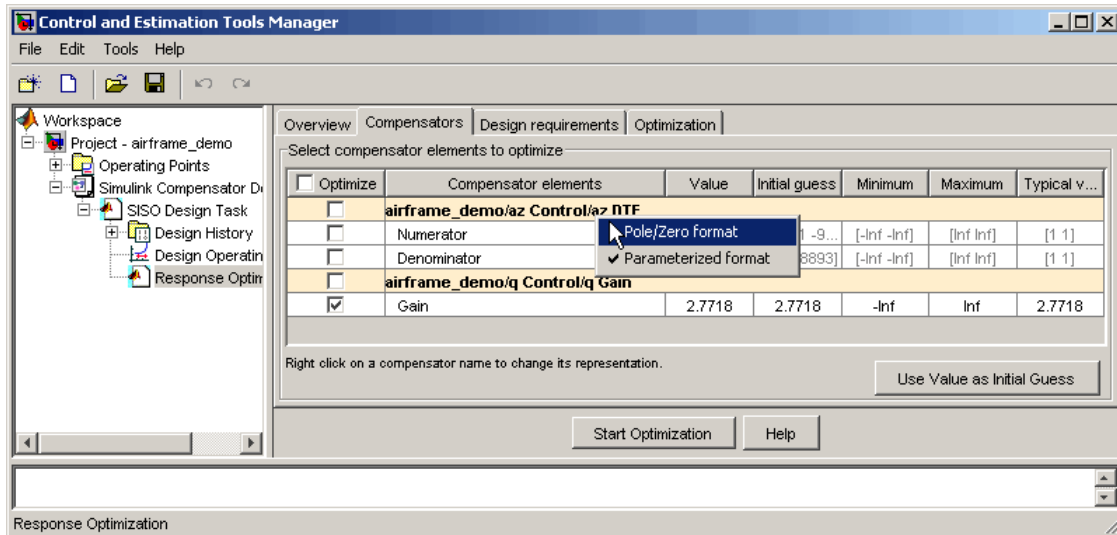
Control and Estimation Tools Manager

File Edit Tools Help

Workspace
Project - airframe_demo
Operating Points
Simulink Compensator De
SISO Design Task
Design History
Design Operatin
Response Optim

Overview | Compensators | Design requirements | Optimization

Select compensator elements to optimize

| Optimize | Compensator elements | Value | Initial guess | Minimum | Maximum | Typical v... |
|---|---|---|---|---|---|---|
| ☐ | airframe_demo/az Control/az DTF | | | | | |
| ☐ | Numerator | | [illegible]1 -9... | [-Inf -Inf] | [Inf Inf] | [1 1] |
| ☐ | Denominator | | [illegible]8893] | [-Inf -Inf] | [Inf Inf] | [1 1] |
| ☐ | airframe_demo/q Control/q Gain | | | | | |
| ☑ | Gain | 2.7718 | 2.7718 | -Inf | Inf | 2.7718 |

Pole/Zero format
✔ Parameterized format

Right click on a compensator name to change its representation.

Use Value as Initial Guess

Start Optimization   Help

Response Optimization